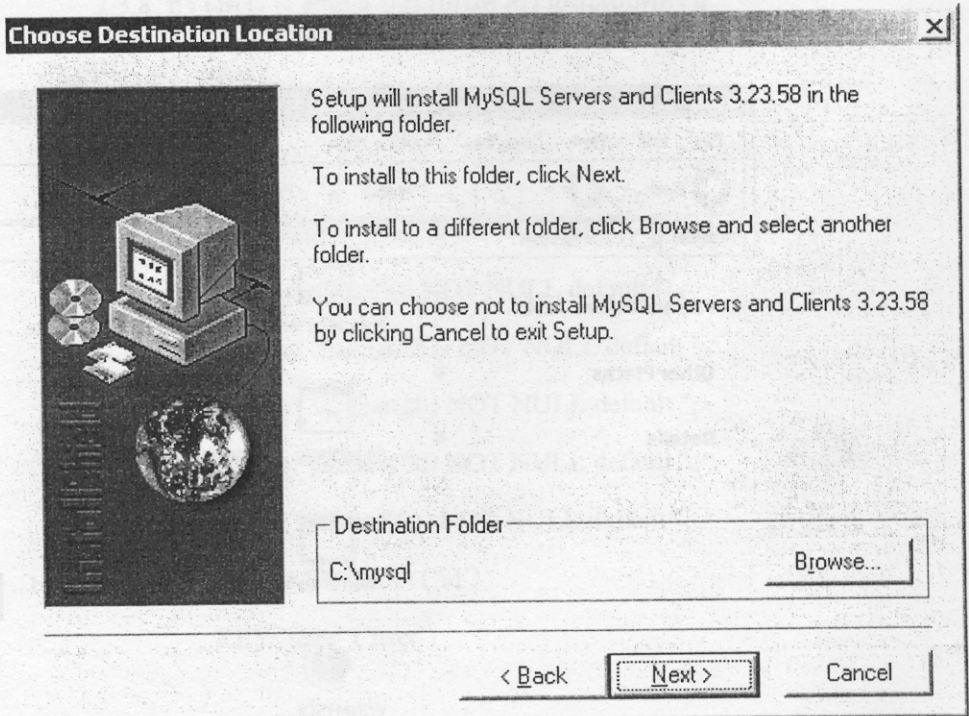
Choose Destination Location

Setup will install MySQL Servers and Clients 3.23.58 in the following folder.

To install to this folder, click Next.

To install to a different folder, click Browse and select another folder.

You can choose not to install MySQL Servers and Clients 3.23.58 by clicking Cancel to exit Setup.

Destination Folder

C:\mysql

Browse...

< Back

Next >

Cancel